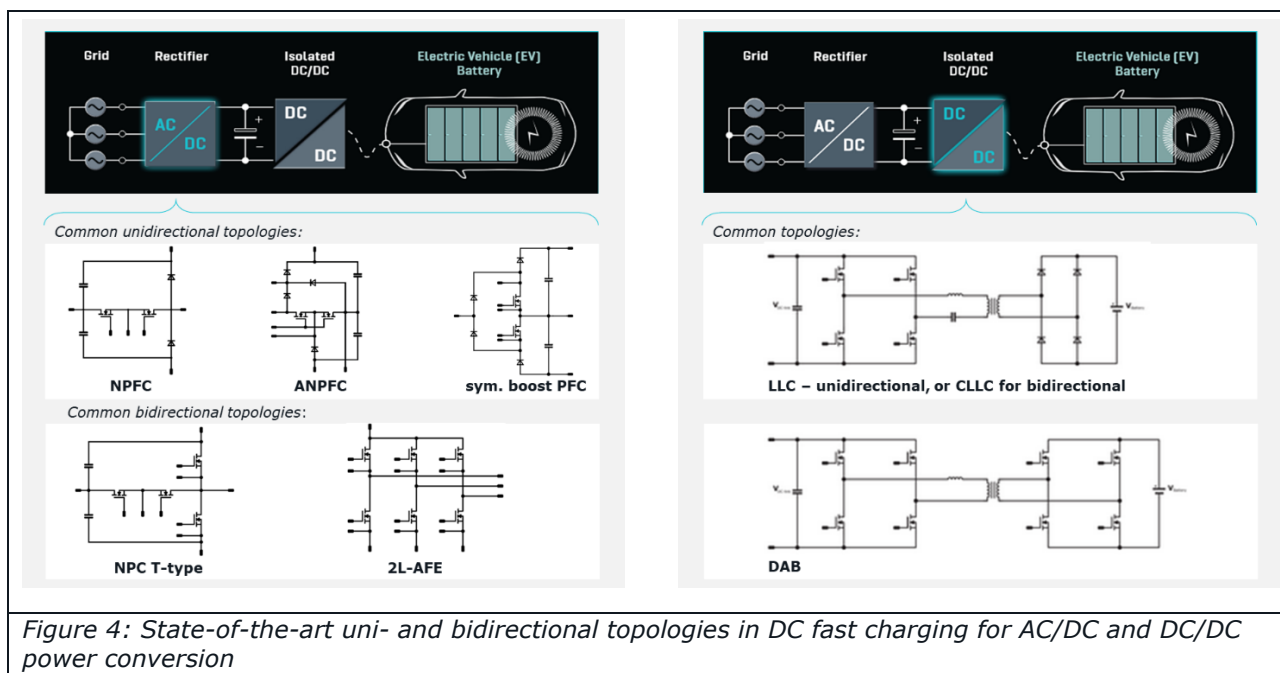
Grid

Rectifier

Isolated DC/DC

Electric Vehicle (EV) Battery

AC

DC

+

–

DC

DC

Common unidirectional topologies:

NPFC

ANPFC

sym. boost PFC

Common bidirectional topologies:

NPC T-type

2L-AFE

Grid

Rectifier

Isolated DC/DC

Electric Vehicle (EV) Battery

AC

DC

+

–

DC

DC

Common topologies:

$V_{DC\ link}$

$V_{battery}$

LLC – unidirectional, or CLLC for bidirectional

$V_{DC\ link}$

$V_{battery}$

DAB

Figure 4: State-of-the-art uni- and bidirectional topologies in DC fast charging for AC/DC and DC/DC power conversion